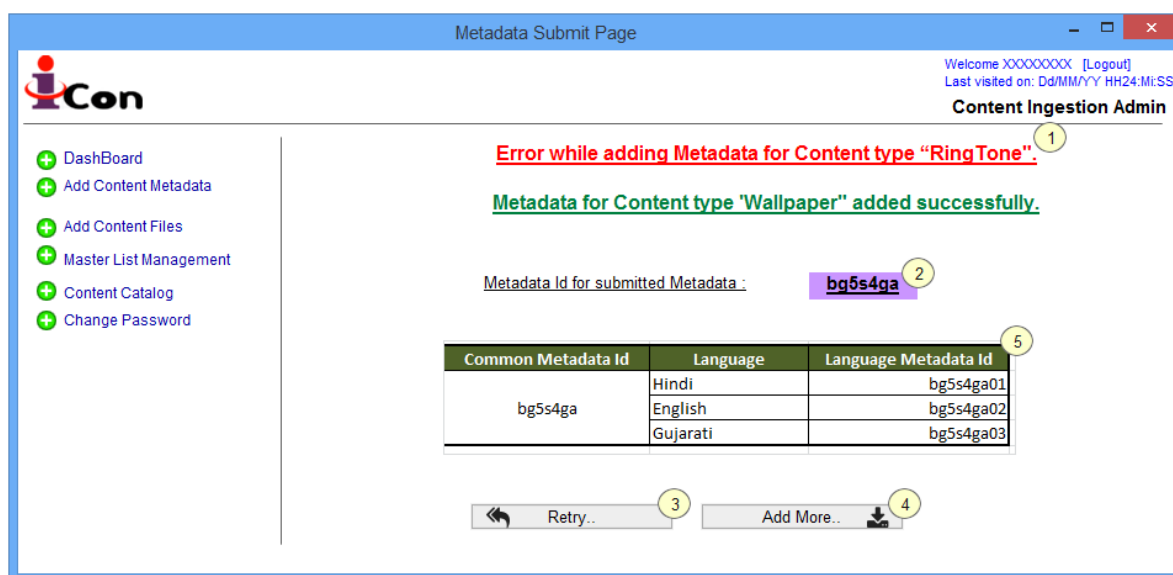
Metadata Submit Page

iCon

Welcome XXXXXXXX [Logout]
Last visited on: Dd/MM/YY HH24:Mi:SS

Content Ingestion Admin

DashBoard
Add Content Metadata
Add Content Files
Master List Management
Content Catalog
Change Password

Error while adding Metadata for Content type "RingTone". 1

Metadata for Content type 'Wallpaper" added successfully.

Metadata Id for submitted Metadata : bg5s4ga 2

5

| Common Metadata Id | Language | Language Metadata Id |
|---|---|---|
| bg5s4ga | Hindi | bg5s4ga01 |
| | English | bg5s4ga02 |
| | Gujarati | bg5s4ga03 |

Retry.. 3

Add More.. 4